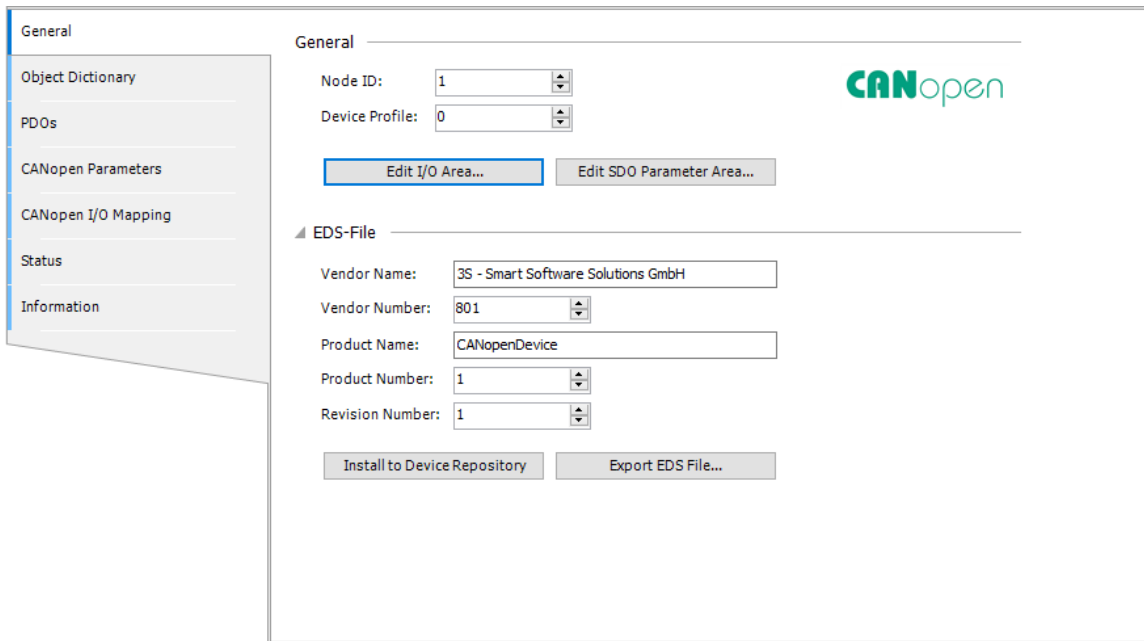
General
Object Dictionary
PDOs
CANopen Parameters
CANopen I/O Mapping
Status
Information

General

Node ID: 1
Device Profile: 0

CANopen

Edit I/O Area...
Edit SDO Parameter Area...

EDS-File

Vendor Name: 3S - Smart Software Solutions GmbH
Vendor Number: 801
Product Name: CANopenDevice
Product Number: 1
Revision Number: 1

Install to Device Repository
Export EDS File...